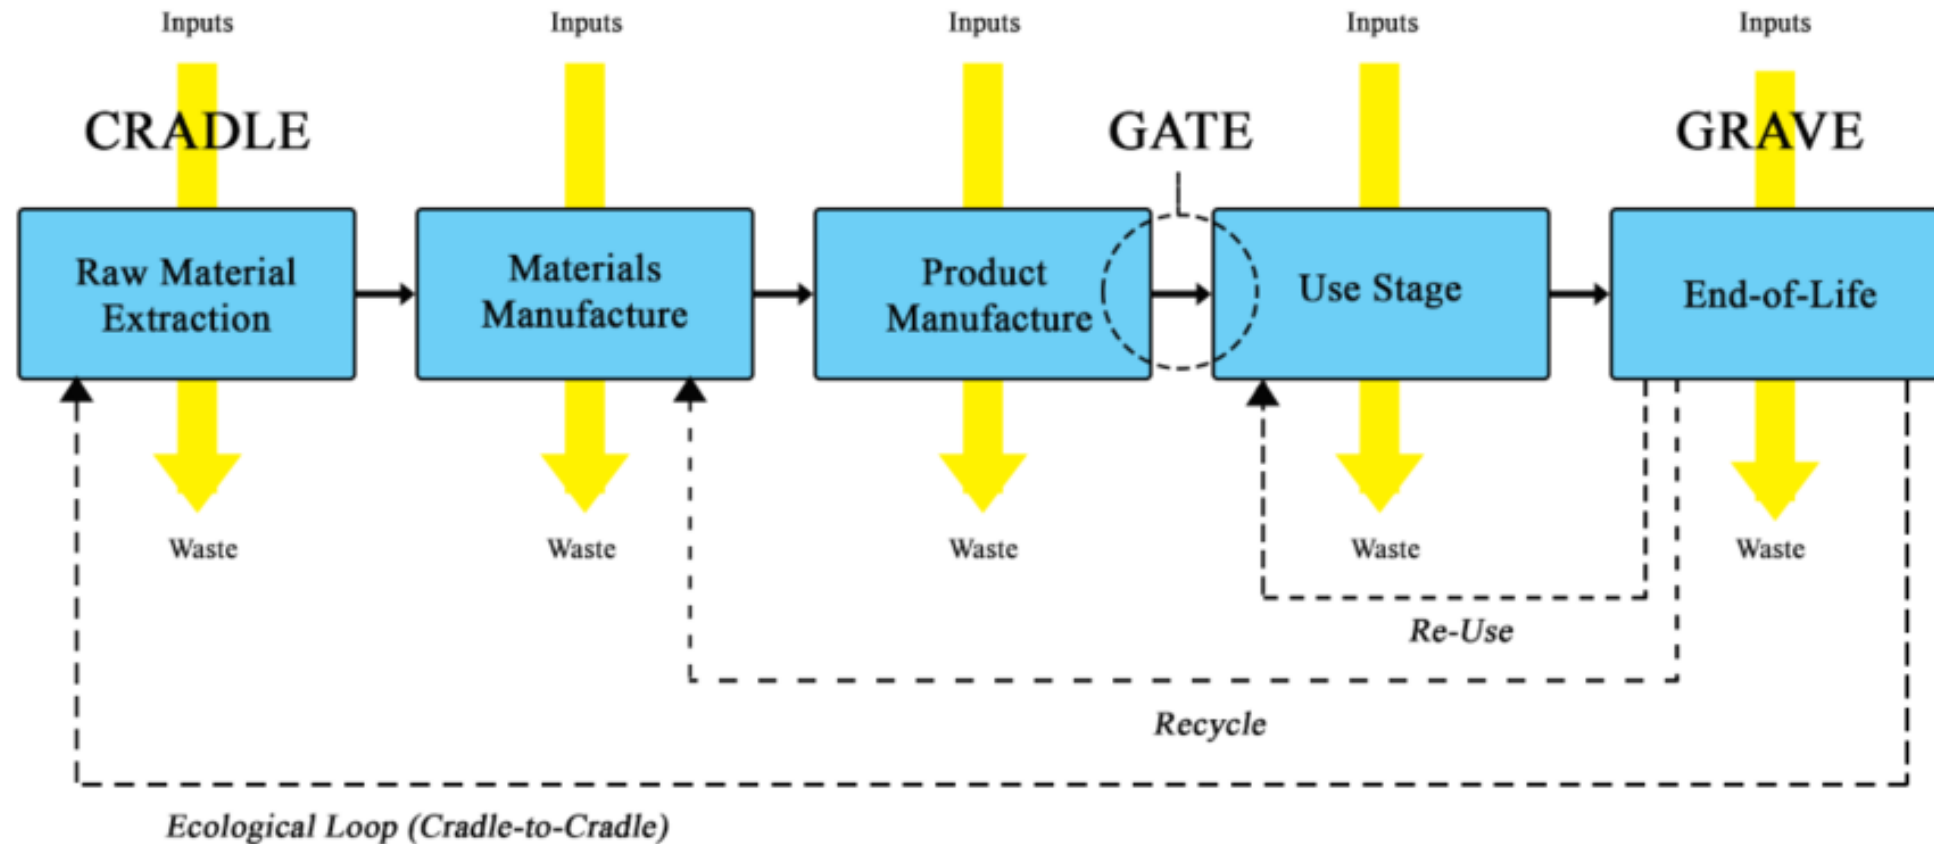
Inputs
Inputs
Inputs
Inputs
Inputs

CRADLE
GATE
GRAVE

Raw Material Extraction
Materials Manufacture
Product Manufacture
Use Stage
End-of-Life

Waste
Waste
Waste
Waste
Waste

Re-Use
Recycle
Ecological Loop (Cradle-to-Cradle)